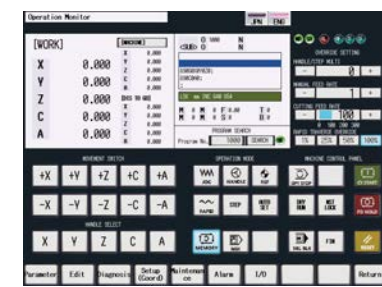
Operation Monitor

JPN ENG

[WORK]

X 0.000
Y 0.000
Z 0.000
C 0.000
A 0.000

[MACHINE]

OVERRIDE SETTING
HANDLE/STEP MULTI
MANUAL FEED RATE
CUTTING FEED RATE
100
RAPID TRAVERSE OVERRIDE
1% 25% 50% 100%

PROGRAM SEARCH
Program No. 1000 SEARCH

MOVEMENT SWITCH

+X +Y +Z +C +A
-X -Y -Z -C -A

HANDLE SELECT

X Y Z C A

OPERATION MODE

JOG HANDLE RAPID STEP MEMORY MDI

MACHINE CONTROL PANEL

CY START FD HOLD RESET

Parameter Edit Diagnosis Setup (Coord) Maintenance Alarm I/O Return